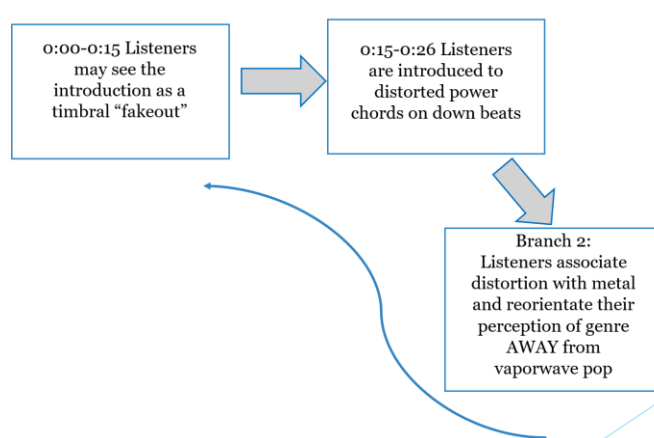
0:00-0:15 Listeners may see the introduction as a timbral “fakeout”

0:15-0:26 Listeners are introduced to distorted power chords on down beats

Branch 2: Listeners associate distortion with metal and reorientate their perception of genre AWAY from vaporwave pop